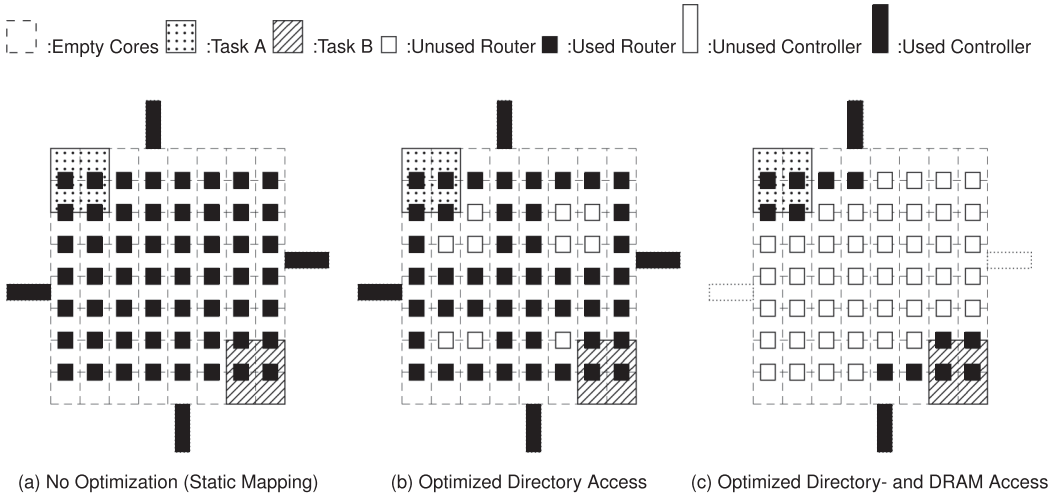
:Empty Cores :Task A :Task B :Unused Router :Used Router :Unused Controller :Used Controller

(a) No Optimization (Static Mapping)

(b) Optimized Directory Access

(c) Optimized Directory- and DRAM Access